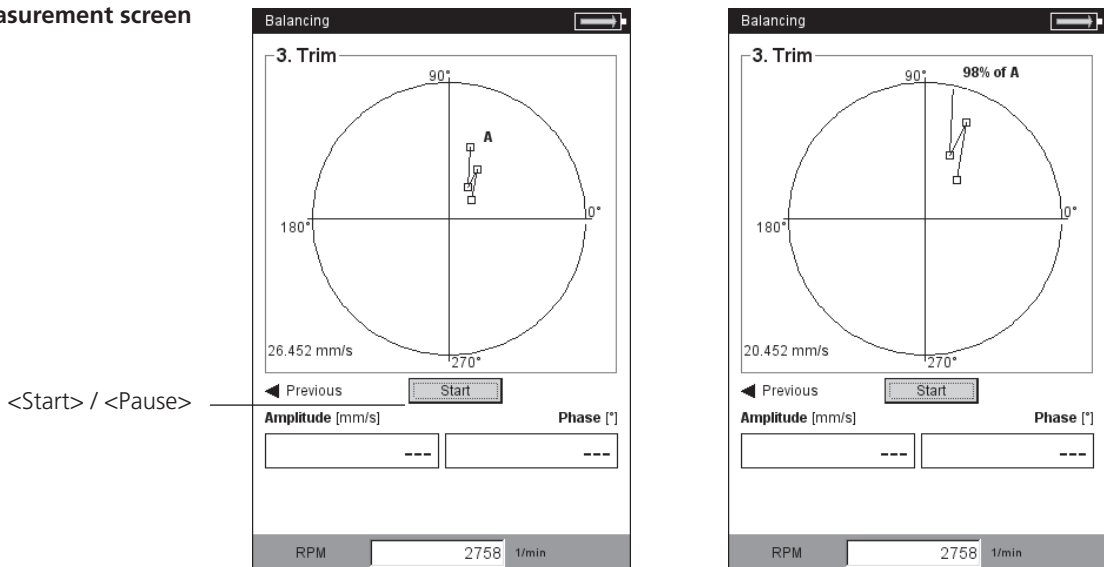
asurement screen

Balancing

3. Trim

90°

A

0°

180°

270°

26.452 mm/s

◀ Previous

Start

<Start> / <Pause>

Amplitude [mm/s]

Phase [°]

---

---

RPM

2758 1/min

Balancing

3. Trim

90°

98% of A

0°

180°

270°

20.452 mm/s

◀ Previous

Start

Amplitude [mm/s]

Phase [°]

---

---

RPM

2758 1/min